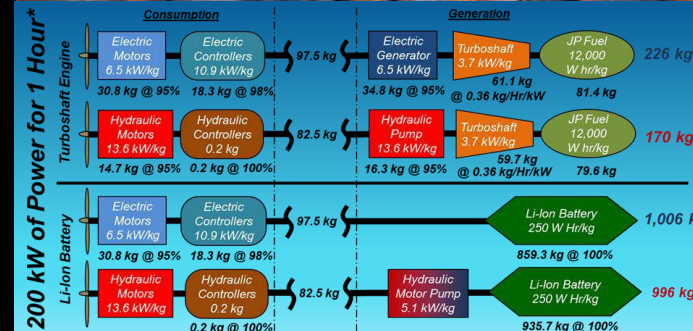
200 kW of Power for 1 Hour*

Consumption

Generation

Turboshaft Engine

Electric Motors 6.5 kW/kg

Electric Controllers 10.9 kW/kg

97.5 kg

Electric Generator 6.5 kW/kg

Turboshaft 3.7 kW/kg

JP Fuel 12,000 W hr/kg

226 kg

30.8 kg @ 95%

18.3 kg @ 98%

34.8 kg @ 95%

61.1 kg @ 0.36 kg/Hr/kW

81.4 kg

Hydraulic Motors 13.6 kW/kg

Hydraulic Controllers 0.2 kg

82.5 kg

Hydraulic Pump 13.6 kW/kg

Turboshaft 3.7 kW/kg

JP Fuel 12,000 W hr/kg

170 kg

14.7 kg @ 95%

0.2 kg @ 100%

16.3 kg @ 95%

59.7 kg @ 0.36 kg/Hr/kW

79.6 kg

Li-Ion Battery

Electric Motors 6.5 kW/kg

Electric Controllers 10.9 kW/kg

97.5 kg

Li-Ion Battery 250 W Hr/kg

1,006 k

30.8 kg @ 95%

18.3 kg @ 98%

859.3 kg @ 100%

Hydraulic Motors 13.6 kW/kg

Hydraulic Controllers 0.2 kg

82.5 kg

Hydraulic Motor Pump 5.1 kW/kg

Li-Ion Battery 250 W Hr/kg

996 kg

0.2 kg @ 100%

935.7 kg @ 100%